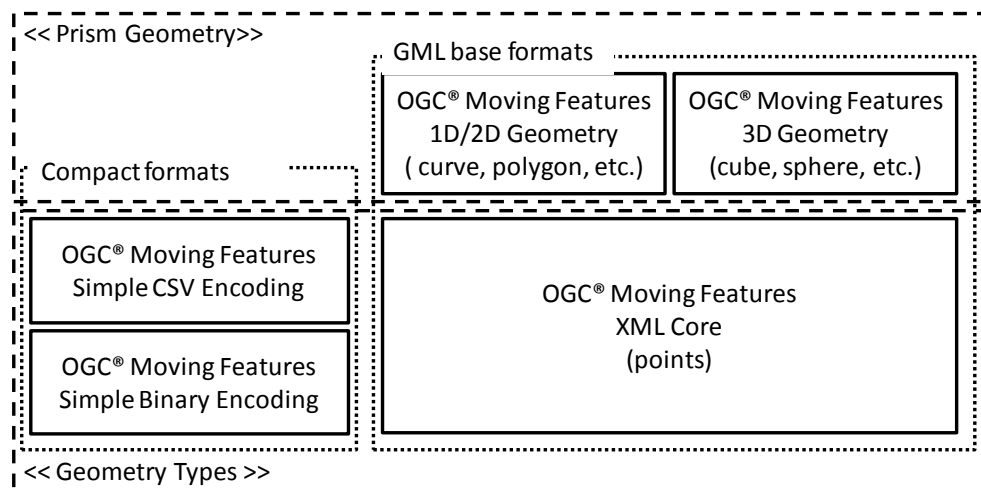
<< Prism Geometry>>

GML base formats

OGC® Moving Features 1D/2D Geometry ( curve, polygon, etc.)

OGC® Moving Features 3D Geometry (cube, sphere, etc.)

Compact formats

OGC® Moving Features Simple CSV Encoding

OGC® Moving Features Simple Binary Encoding

OGC® Moving Features XML Core (points)

<< Geometry Types >>